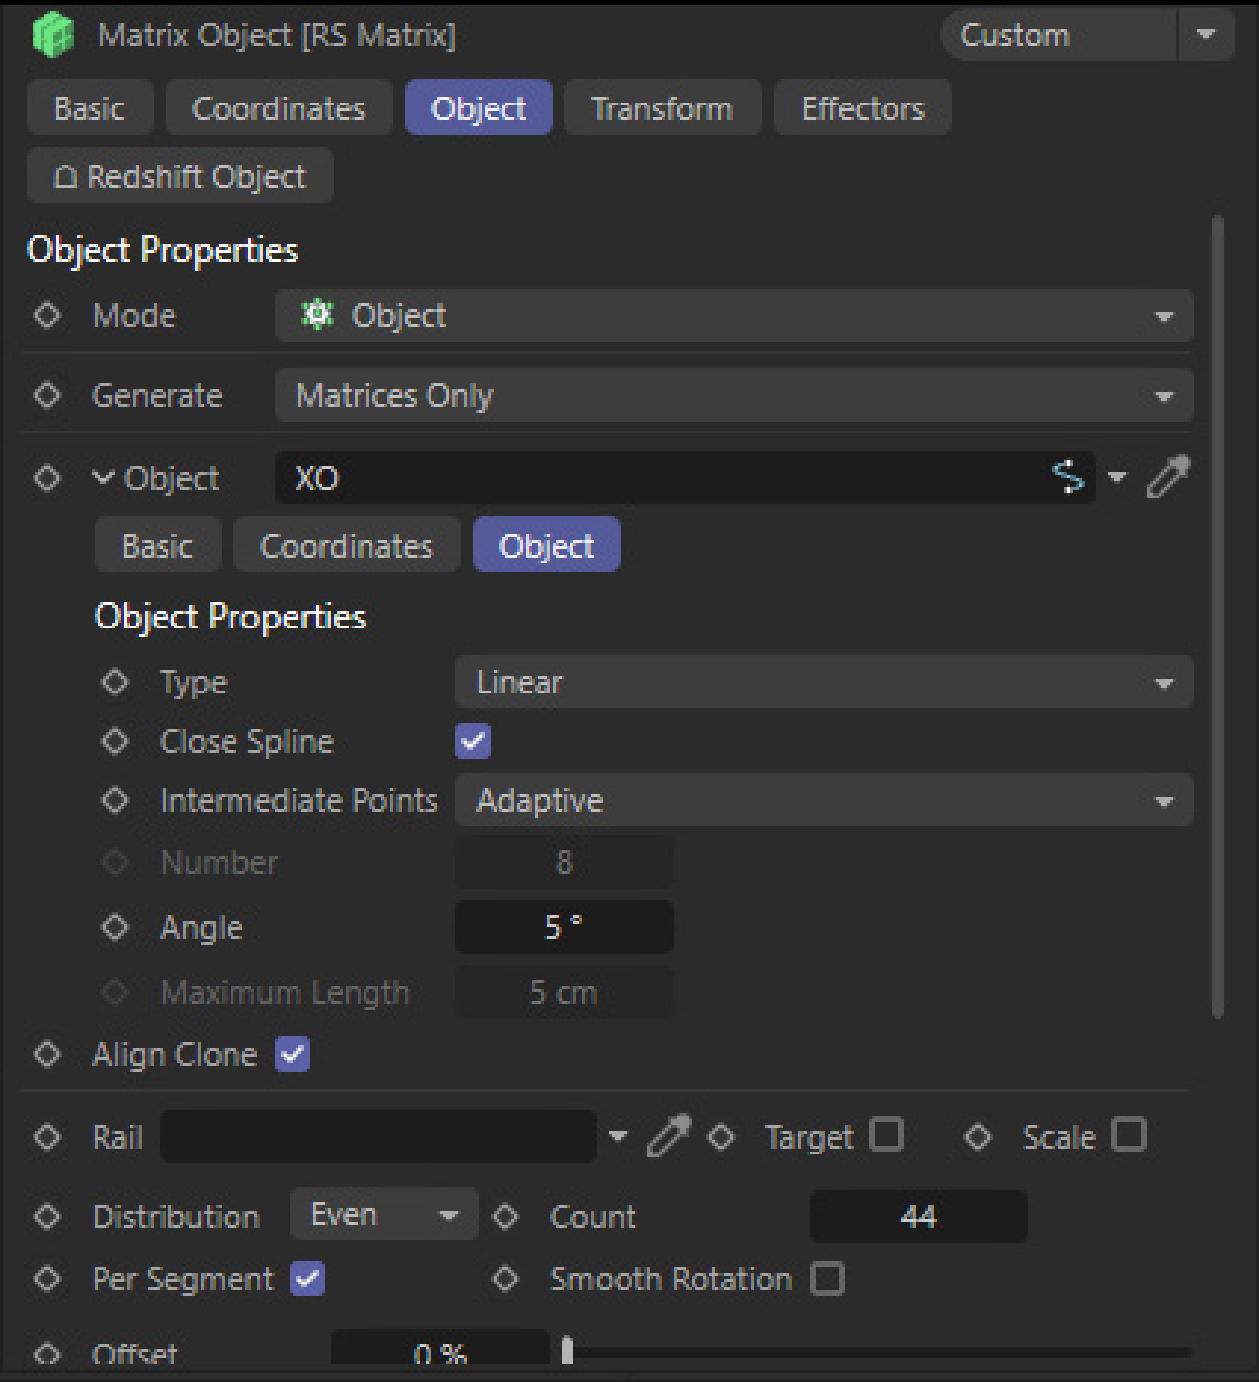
Matrix Object [RS Matrix]

Custom

Basic | Coordinates | Object | Transform | Effectors

Redshift Object

Object Properties

Mode Object

Generate Matrices Only

Object XO

Basic | Coordinates | Object

Object Properties

Type Linear

Close Spline

Intermediate Points Adaptive

Number 8

Angle 5 °

Maximum Length 5 cm

Align Clone

Rail

Target

Scale

Distribution Even

Count 44

Per Segment

Smooth Rotation

Offset 0 %